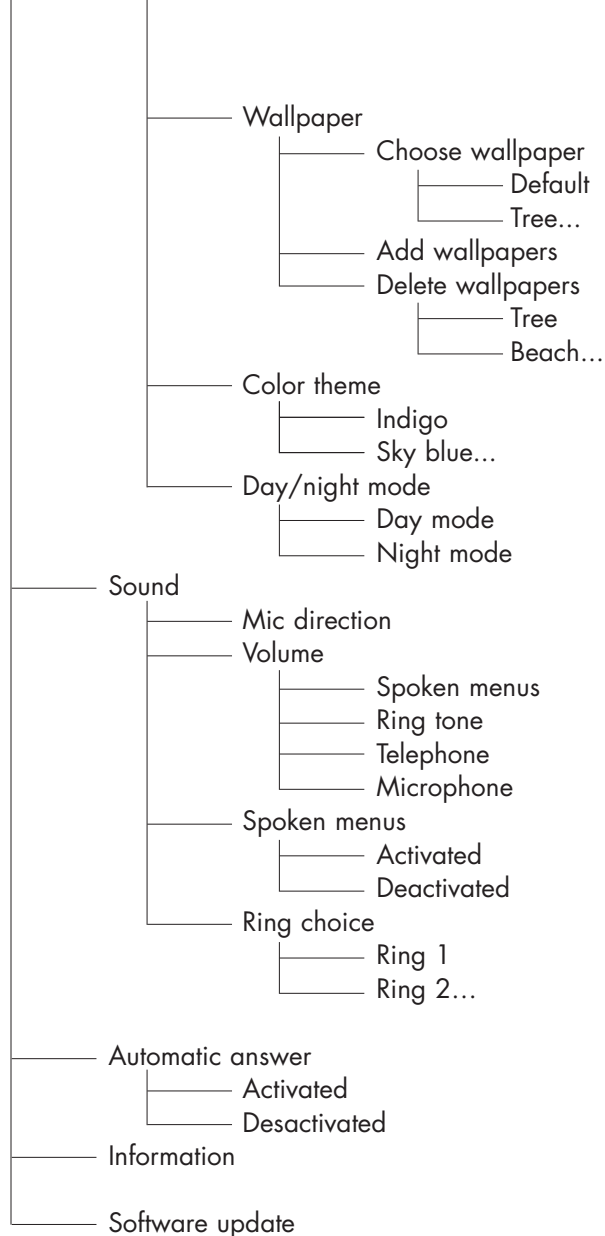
Wallpaper
Choose wallpaper
Default
Tree...
Add wallpapers
Delete wallpapers
Tree
Beach...
Color theme
Indigo
Sky blue...
Day/night mode
Day mode
Night mode
Sound
Mic direction
Volume
Spoken menus
Ring tone
Telephone
Microphone
Spoken menus
Activated
Deactivated
Ring choice
Ring 1
Ring 2...
Automatic answer
Activated
Desactivated
Information
Software update